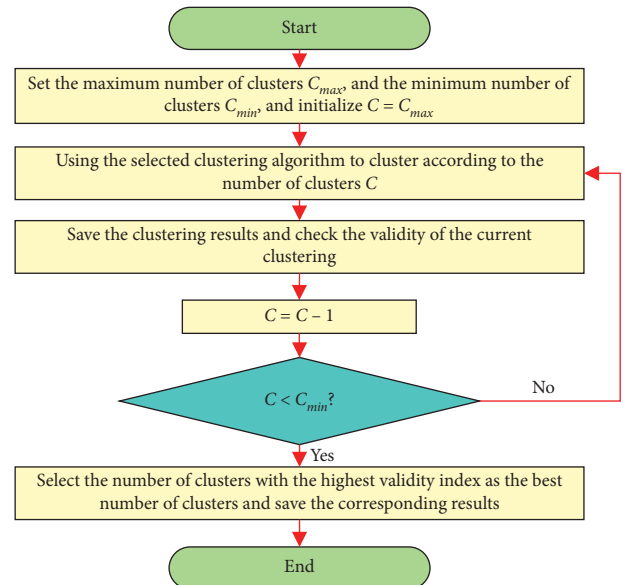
Start

Set the maximum number of clusters $C_{max}$, and the minimum number of clusters $C_{min}$, and initialize $C = C_{max}$

Using the selected clustering algorithm to cluster according to the number of clusters $C$

Save the clustering results and check the validity of the current clustering

$C = C - 1$

$C < C_{min}$?

No

Yes

Select the number of clusters with the highest validity index as the best number of clusters and save the corresponding results

End